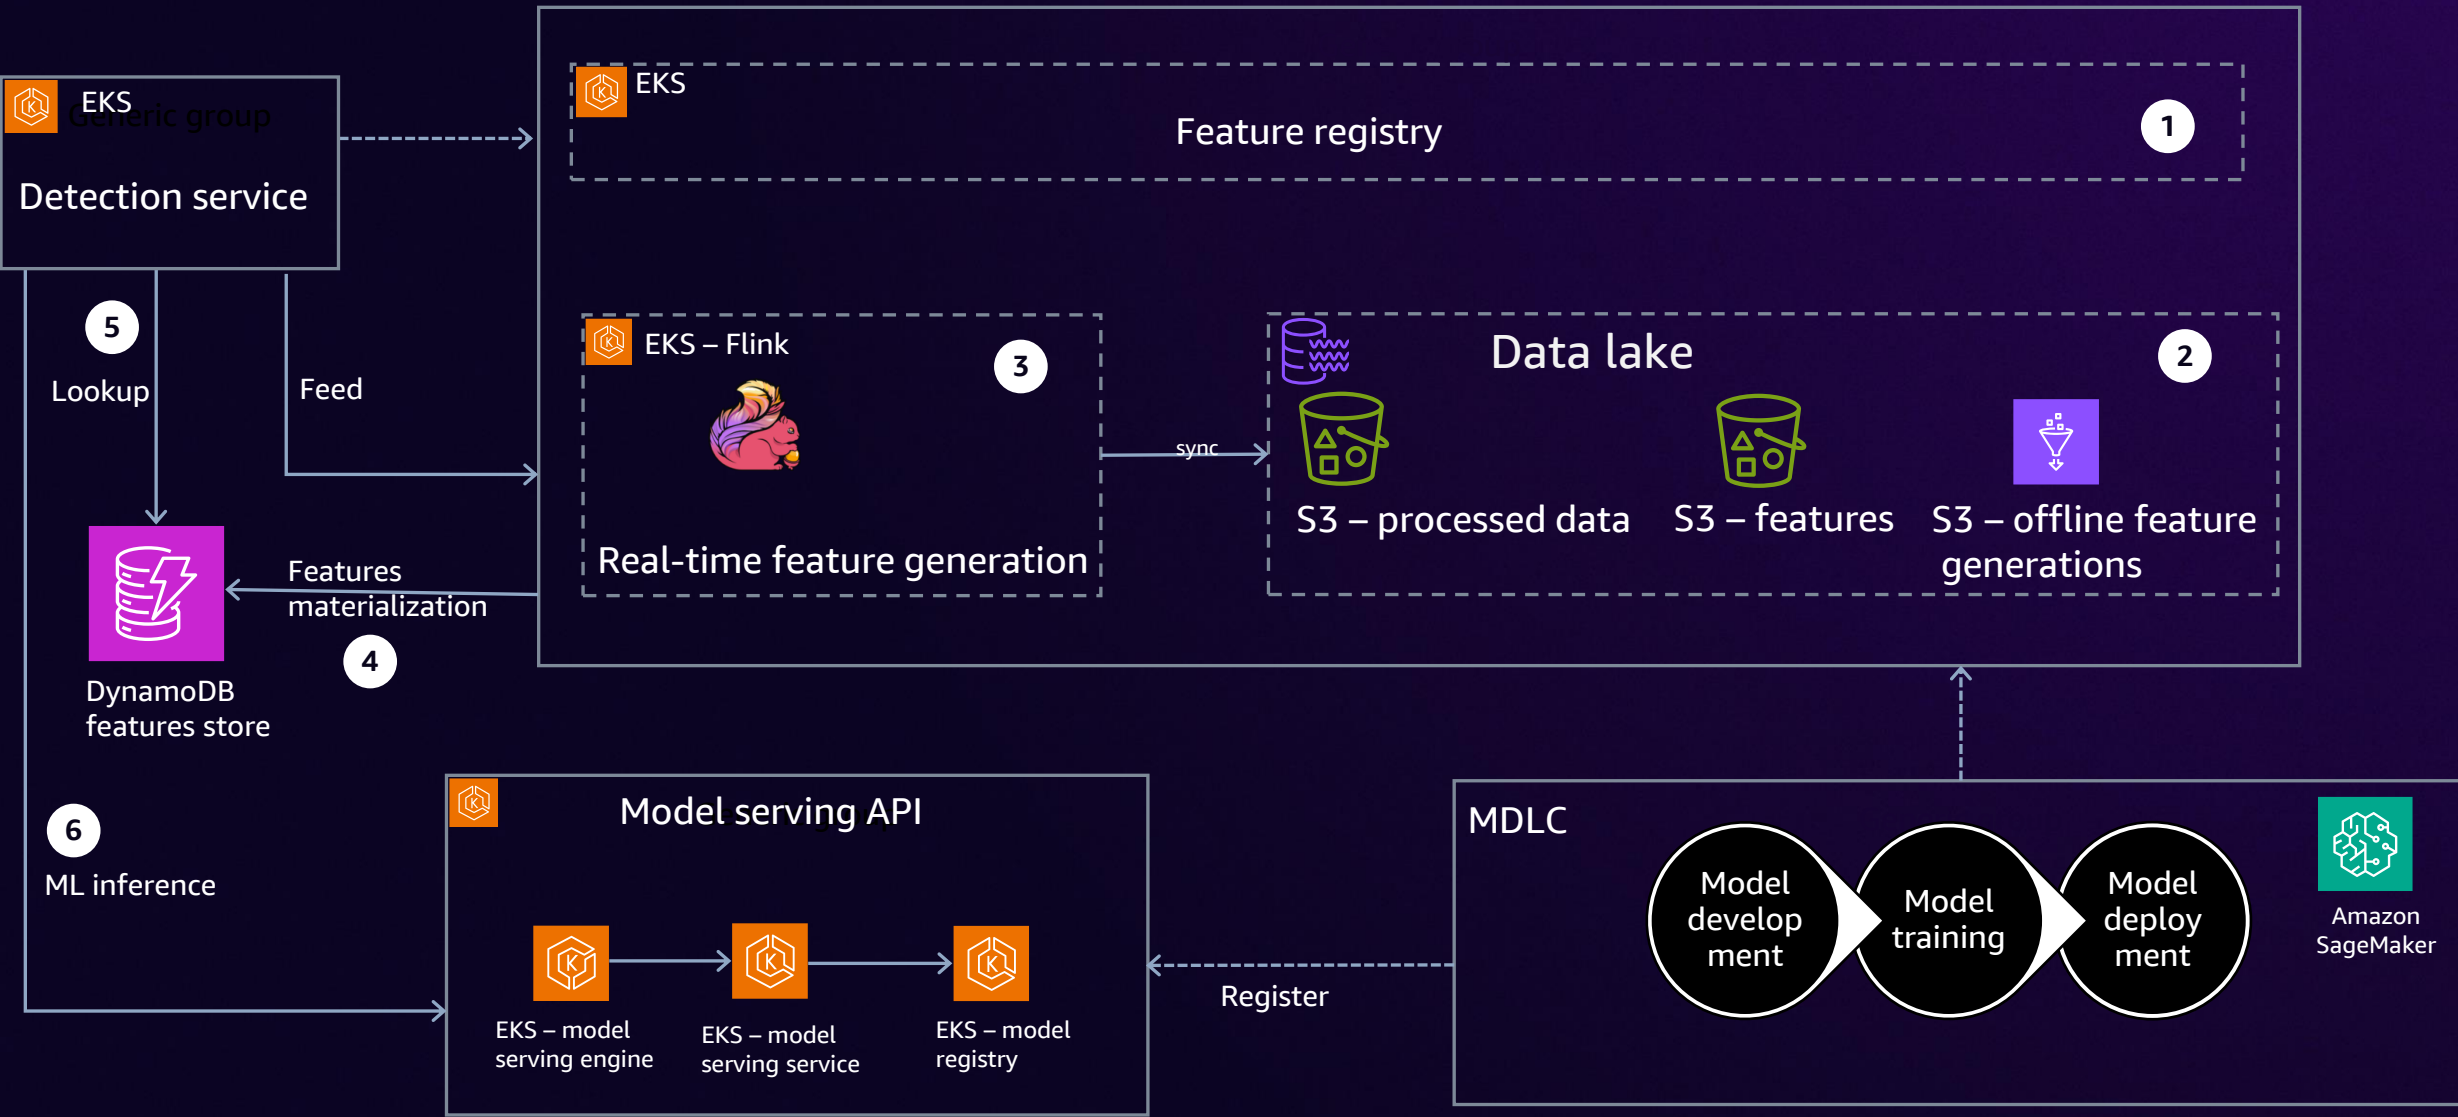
EKS
Generic group
Detection service

EKS
Feature registry
1

5
Lookup

Feed

EKS – Flink
3

Real-time feature generation

sync

Data lake
2

S3 – processed data
S3 – features
S3 – offline feature generations

DynamoDB features store

Features materialization
4

6
ML inference

Model serving API

EKS – model serving engine
EKS – model serving service
EKS – model registry

Register

MDLC
Model develop ment
Model training
Model deploy ment

Amazon SageMaker